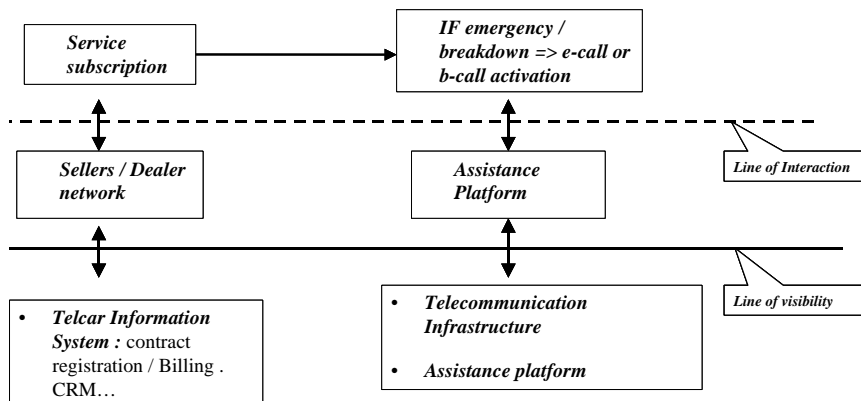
Service subscription

IF emergency / breakdown => e-call or b-call activation

Line of Interaction

Sellers / Dealer network

Assistance Platform

Line of visibility

• Telcar Information System : contract registration / Billing . CRM…

• Telecommunication Infrastructure

• Assistance platform